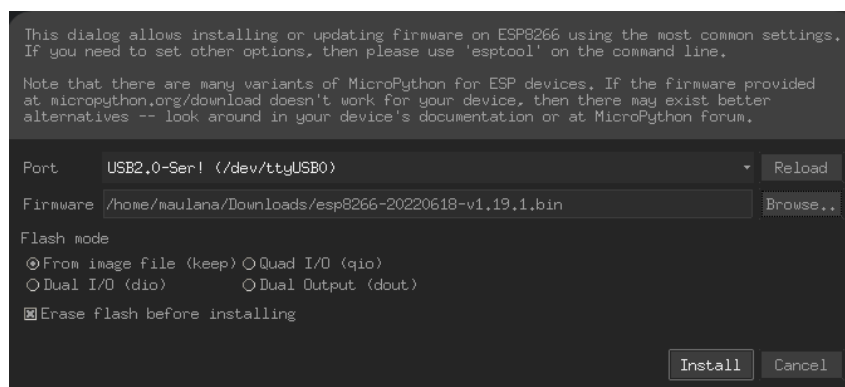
This dialog allows installing or updating firmware on ESP8266 using the most common settings. If you need to set other options, then please use 'esptool' on the command line.

Note that there are many variants of MicroPython for ESP devices. If the firmware provided at micropython.org/download doesn't work for your device, then there may exist better alternatives -- look around in your device's documentation or at MicroPython forum.

Port USB2.0-Ser! (/dev/ttyUSB0) Reload

Firmware /home/maulana/Downloads/esp8266-20220618-v1.19.1.bin Browse..

Flash mode

From image file (keep) Quad I/O (qio)
Dual I/O (dio) Dual Output (dout)

Erase flash before installing

Install Cancel